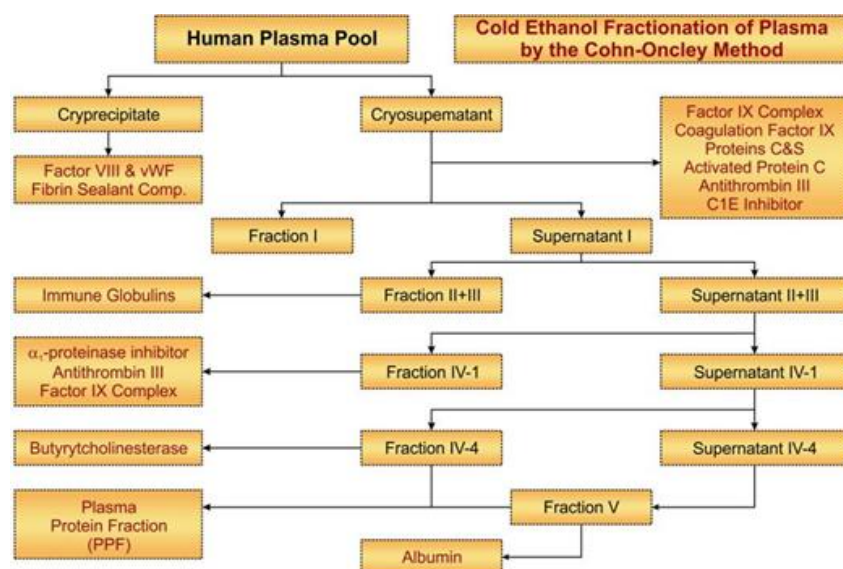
Human Plasma Pool

Cold Ethanol Fractionation of Plasma by the Cohn-Oncley Method

Cryprecipitate

Cryosupernatant

Factor VIII & vWF
Fibrin Sealant Comp.

Factor IX Complex
Coagulation Factor IX
Proteins C&S
Activated Protein C
Antithrombin III
C1E Inhibitor

Fraction I

Supernatant I

Immune Globulins

Fraction II+III

Supernatant II+III

$\alpha_1$-proteinase inhibitor
Antithrombin III
Factor IX Complex

Fraction IV-1

Supernatant IV-1

Butyrytcholinesterase

Fraction IV-4

Supernatant IV-4

Plasma
Protein Fraction
(PPF)

Fraction V

Albumin